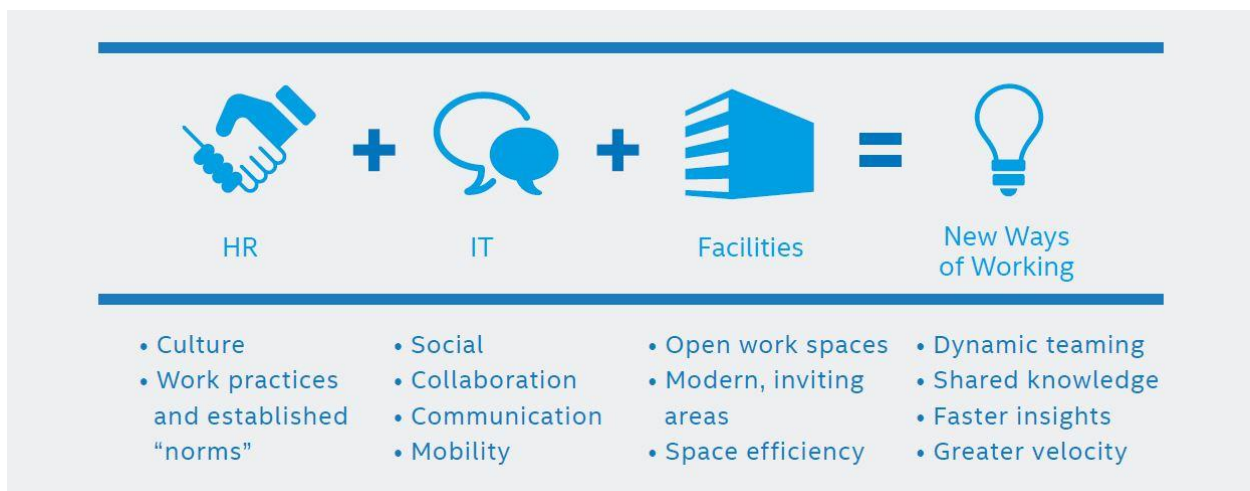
HR + IT + Facilities = New Ways of Working

• Culture
• Work practices and established “norms”

• Social
• Collaboration
• Communication
• Mobility

• Open work spaces
• Modern, inviting areas
• Space efficiency

• Dynamic teaming
• Shared knowledge
• Faster insights
• Greater velocity